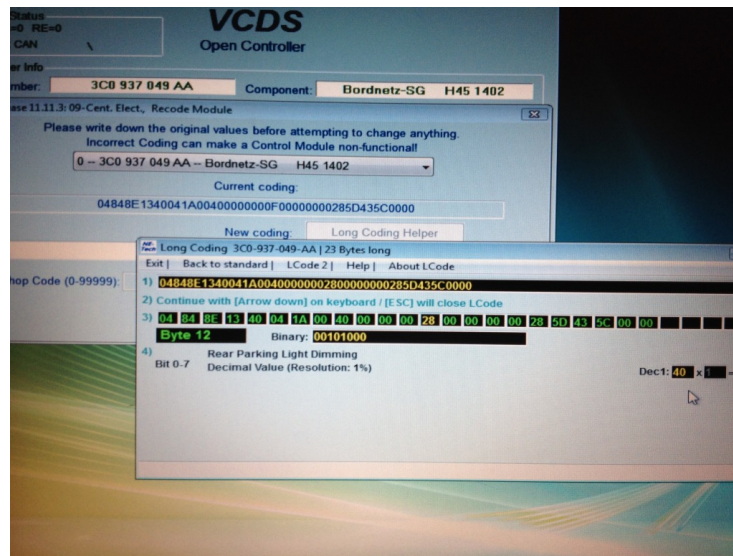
Status
=0 RE=0
CAN

VCDS
Open Controller

er Info
mber: 3C0 937 049 AA Component: Bordnetz-SG H45 1402

ase 11.11.3: 09-Cent. Elect., Recode Module

Please write down the original values before attempting to change anything.
Incorrect Coding can make a Control Module non-functional!

0 -- 3C0 937 049 AA -- Bordnetz-SG H45 1402

Current coding:
04848E1340041A00400000000F00000000285D435C0000

New coding: Long Coding Helper

hop Code (0-99999):

Long Coding 3C0-937-049-AA | 23 Bytes long
Exit | Back to standard | LCode 2 | Help | About LCode

1) 04848E1340041A00400000002800000000285D435C0000
2) Continue with [Arrow down] on keyboard / [ESC] will close LCode
3) 04 84 8E 13 40 04 1A 00 40 00 00 00 28 00 00 00 00 28 5D 43 5C 00 00
Byte 12 Binary: 00101000
4) Rear Parking Light Dimming
Bit 0-7 Decimal Value (Resolution: 1%)
Dec1: 40 x 1 =